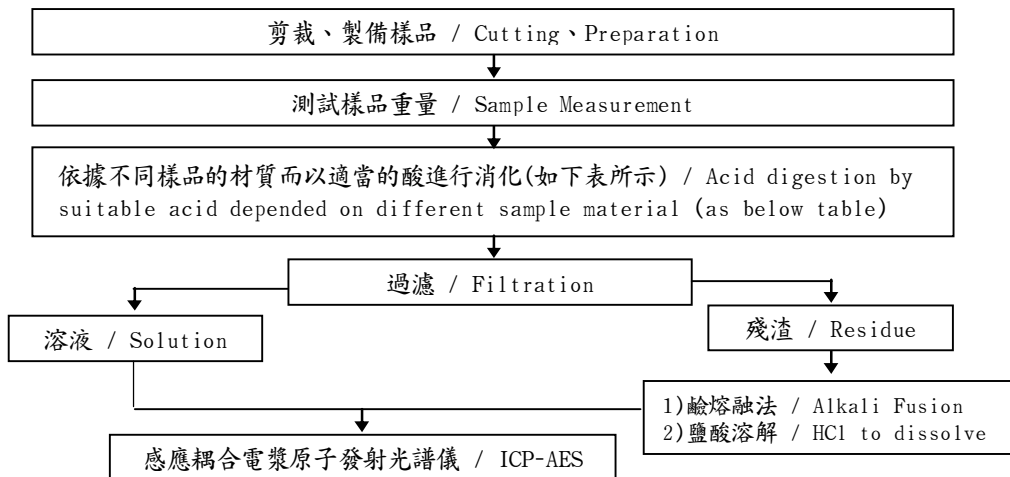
剪裁、製備樣品 / Cutting、Preparation

測試樣品重量 / Sample Measurement

依據不同樣品的材質而以適當的酸進行消化(如下表所示) / Acid digestion by suitable acid depended on different sample material (as below table)

過濾 / Filtration

溶液 / Solution

殘渣 / Residue

1)鹼熔融法 / Alkali Fusion
2)鹽酸溶解 / HCl to dissolve

感應耦合電漿原子發射光譜儀 / ICP-AES